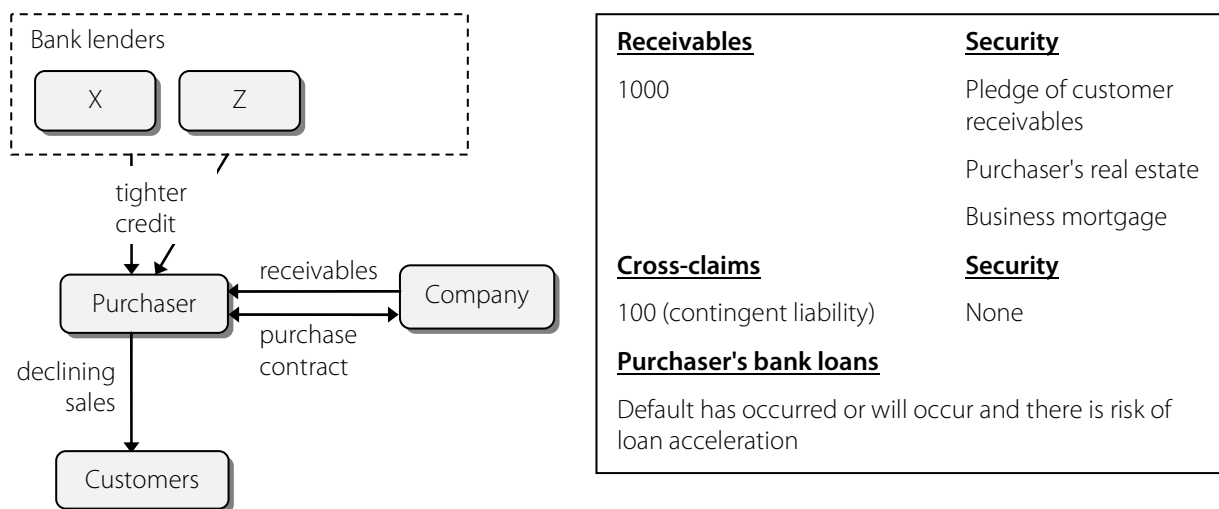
Bank lenders

X

Z

tighter credit

Purchaser

receivables

Company

purchase contract

declining sales

Customers

| **Receivables** | **Security** |
|---|---|
| 1000 | Pledge of customer receivables |
| | Purchaser's real estate |
| | Business mortgage |
| **Cross-claims** | **Security** |
| 100 (contingent liability) | None |

**Purchaser's bank loans**

Default has occurred or will occur and there is risk of loan acceleration